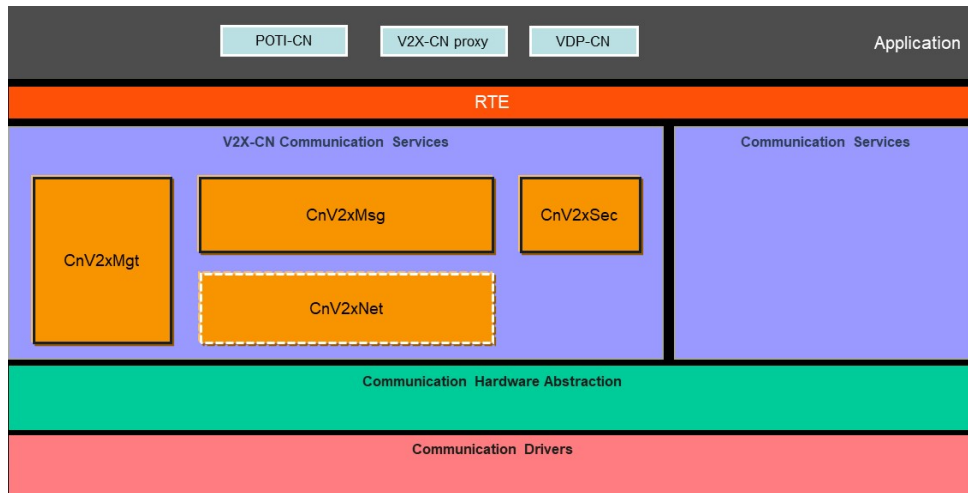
POTI-CN

V2X-CN proxy

VDP-CN

Application

RTE

V2X-CN Communication Services

CnV2xMgt

CnV2xMsg

CnV2xSec

CnV2xNet

Communication Services

Communication Hardware Abstraction

Communication Drivers